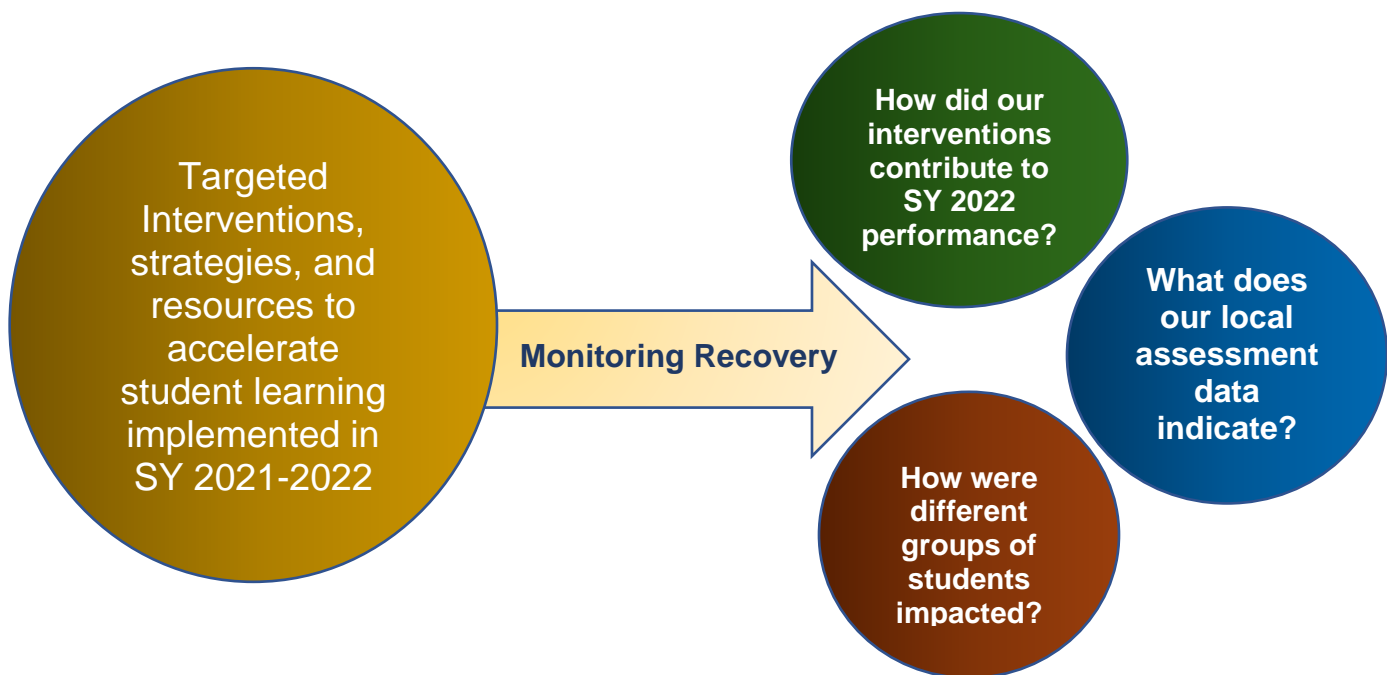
Targeted Interventions, strategies, and resources to accelerate student learning implemented in SY 2021-2022

Monitoring Recovery

How did our interventions contribute to SY 2022 performance?

What does our local assessment data indicate?

How were different groups of students impacted?